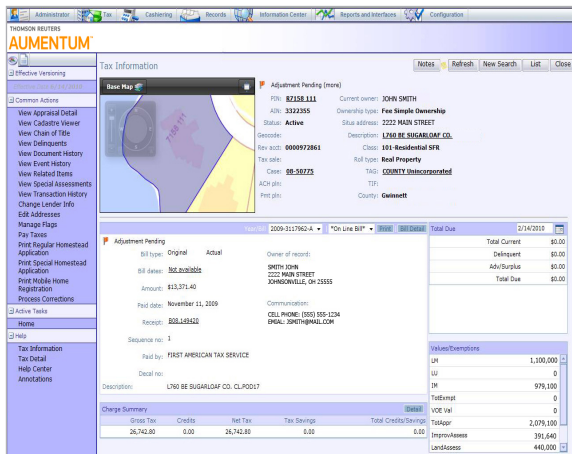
Administrator Tax Cashiering Records Information Center Reports and Interfaces Configuration

THOMSON REUTERS
AUMENTUM

Effective Versioning

Common Actions
View Appraisal Detail
View Cadastre Viewer
View Chain of Title
View Delinquents
View Document History
View Event History
View Related Items
View Special Assessments
View Transaction History
Change Lender Info
Edit Addresses
Manage Flags
Pay Taxes
Print Regular Homestead Application
Print Special Homestead Application
Print Mobile Home Registration
Process Corrections

Active Tasks
Home

Help
Tax Information
Tax Detail
Help Center
Annotations

Tax Information

Notes Refresh New Search List Close

Base Map

Adjustment Pending (more)

| | | | |
|---|---|---|---|
| PIN: | 87158 111 | Current owner: | JOHN SMITH |
| AIN: | 3322355 | Ownership type: | Fee Simple Ownership |
| Status: | Active | Situs address: | 2222 MAIN STREET |
| Geocode: | | Description: | L760 BE SUGARLOAF CO. |
| Rev acct: | 0000972861 | Class: | 101-Residential SFR |
| Tax sale: | | Roll type: | Real Property |
| Case: | 08-50775 | TAG: | COUNTY Unincorporated |
| ACH pin: | | TIF: | |
| Pmt pin: | | County: | Gwinnett |

Year/Bill 2009-3117962-A *On Line Bill* Print Bill Detail

Adjustment Pending

Bill type: Original Actual
Bill dates: Not available
Amount: $13,371.40
Paid date: November 11, 2009
Receipt: B08.149420
Sequence no: 1
Paid by: FIRST AMERICAN TAX SERVICE
Decal no:
Description: L760 BE SUGARLOAF CO. CL.POD17

Owner of record:
SMITH JOHN
2222 MAIN STREET
JOHNSONVILLE, OH 25555

Communication:
CELL PHONE: (555) 555-1234
EMAIL: JSMITH@MAIL.COM

| Total Due | 2/14/2010 |
|---|---|
| Total Current | $0.00 |
| Delinquent | $0.00 |
| Adv/Surplus | $0.00 |
| Total Due | $0.00 |

Values/Exemptions

| | |
|---|---|
| LM | 1,100,000 |
| LU | 0 |
| IM | 979,100 |
| TotExmpt | 0 |
| VOE Val | 0 |
| TotAppr | 2,079,100 |
| ImprovAssess | 391,640 |
| LandAssess | 440,000 |

Charge Summary Detail

| Gross Tax | Credits | Net Tax | Tax Savings | Total Credits/Savings |
|---|---|---|---|---|
| 26,742.80 | 0.00 | 26,742.80 | 0.00 | 0.00 |